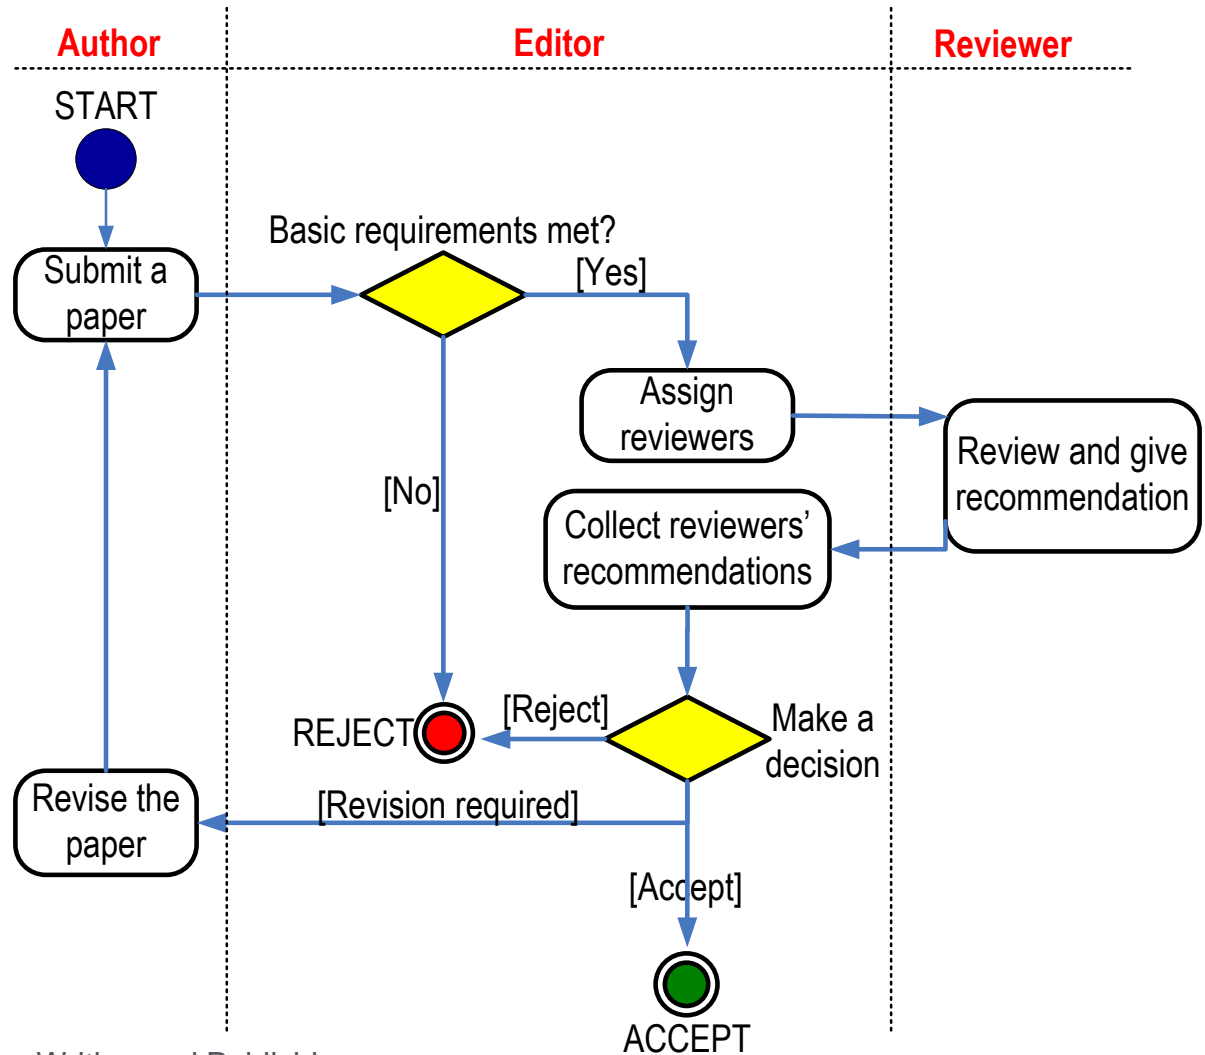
Author
Editor
Reviewer

START

Submit a paper

Basic requirements met?

[Yes]

Assign reviewers

Review and give recommendation

[No]

Collect reviewers' recommendations

[Reject]

REJECT

Make a decision

Revise the paper

[Revision required]

[Accept]

ACCEPT

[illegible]